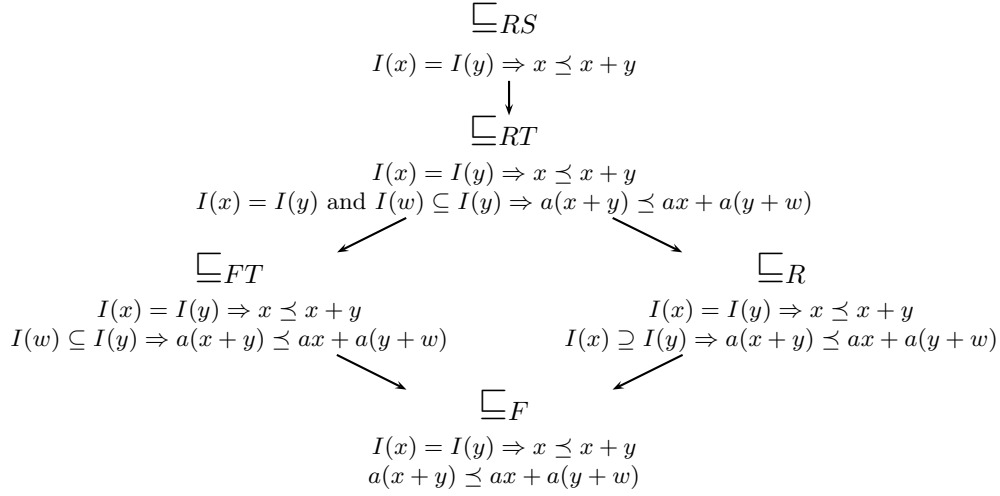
$\sqsubseteq_{RS}$

$I(x) = I(y) \Rightarrow x \preceq x + y$

$\sqsubseteq_{RT}$

$I(x) = I(y) \Rightarrow x \preceq x + y$
$I(x) = I(y)$ and $I(w) \subseteq I(y) \Rightarrow a(x + y) \preceq ax + a(y + w)$

$\sqsubseteq_{FT}$

$I(x) = I(y) \Rightarrow x \preceq x + y$
$I(w) \subseteq I(y) \Rightarrow a(x + y) \preceq ax + a(y + w)$

$\sqsubseteq_{R}$

$I(x) = I(y) \Rightarrow x \preceq x + y$
$I(x) \supseteq I(y) \Rightarrow a(x + y) \preceq ax + a(y + w)$

$\sqsubseteq_{F}$

$I(x) = I(y) \Rightarrow x \preceq x + y$
$a(x + y) \preceq ax + a(y + w)$